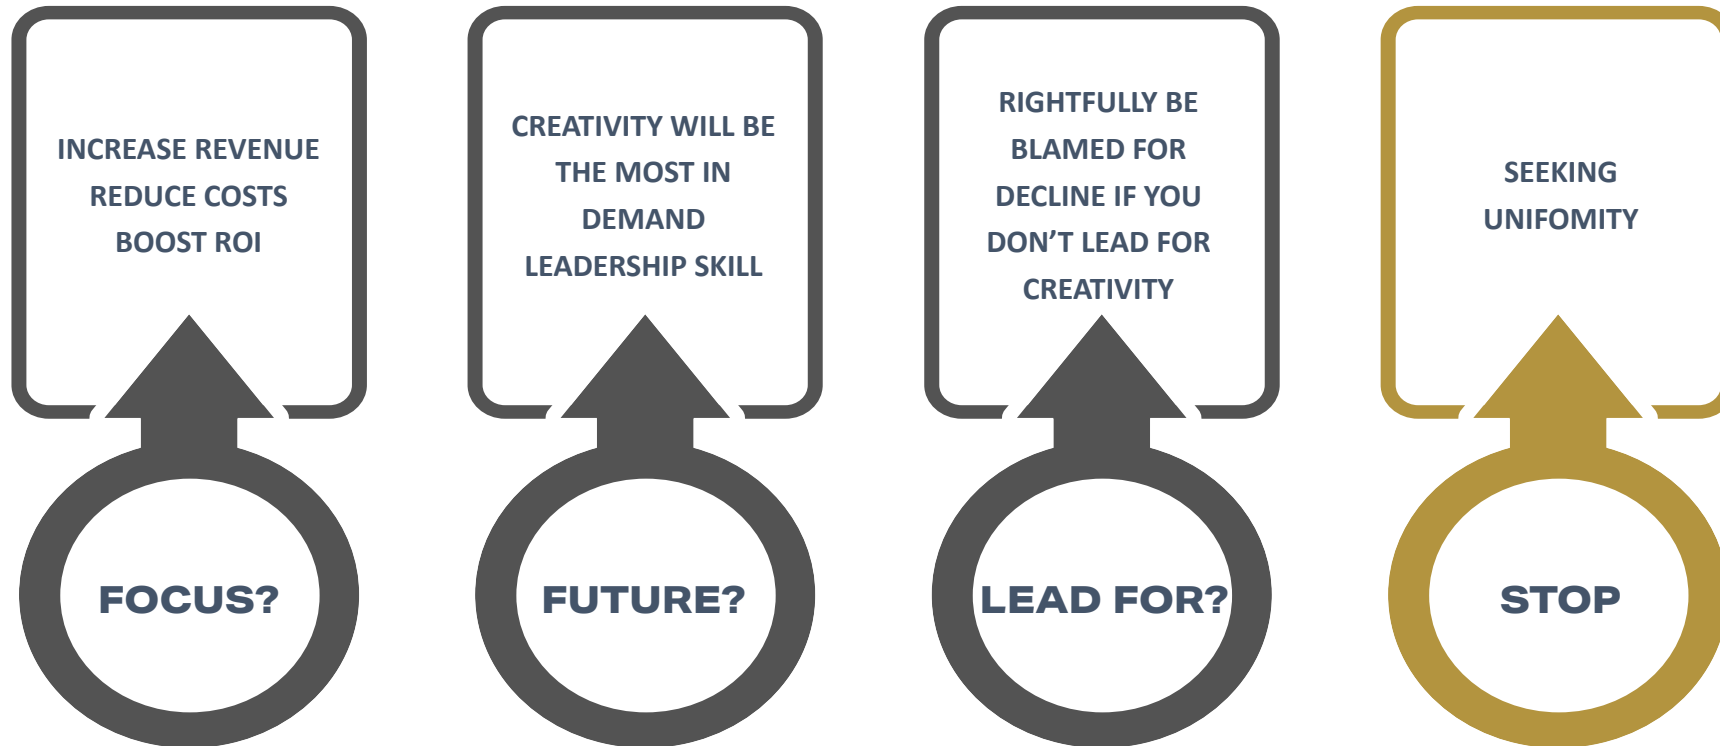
INCREASE REVENUE
REDUCE COSTS
BOOST ROI

FOCUS?

CREATIVITY WILL BE THE MOST IN DEMAND LEADERSHIP SKILL

FUTURE?

RIGHTFULLY BE BLAMED FOR DECLINE IF YOU DON'T LEAD FOR CREATIVITY

LEAD FOR?

SEEKING UNIFOMITY

STOP